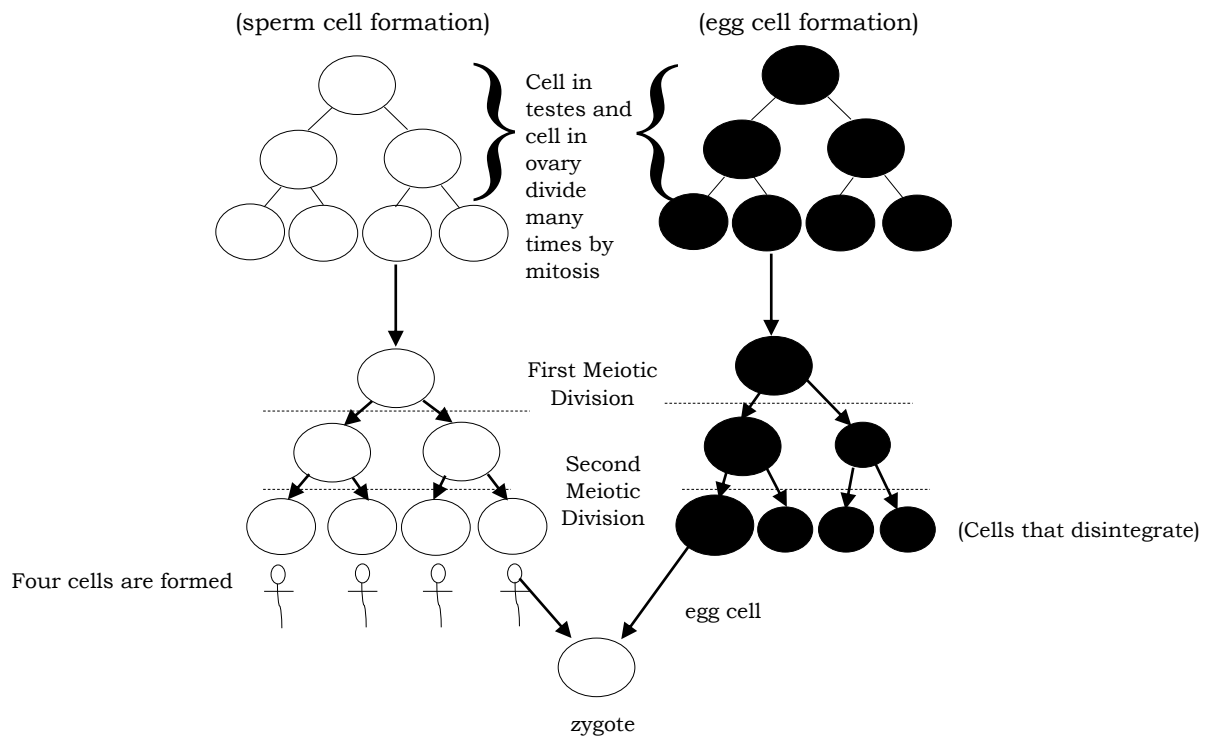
(sperm cell formation)

(egg cell formation)

Cell in testes and cell in ovary divide many times by mitosis

First Meiotic Division

Second Meiotic Division

(Cells that disintegrate)

Four cells are formed

egg cell

zygote